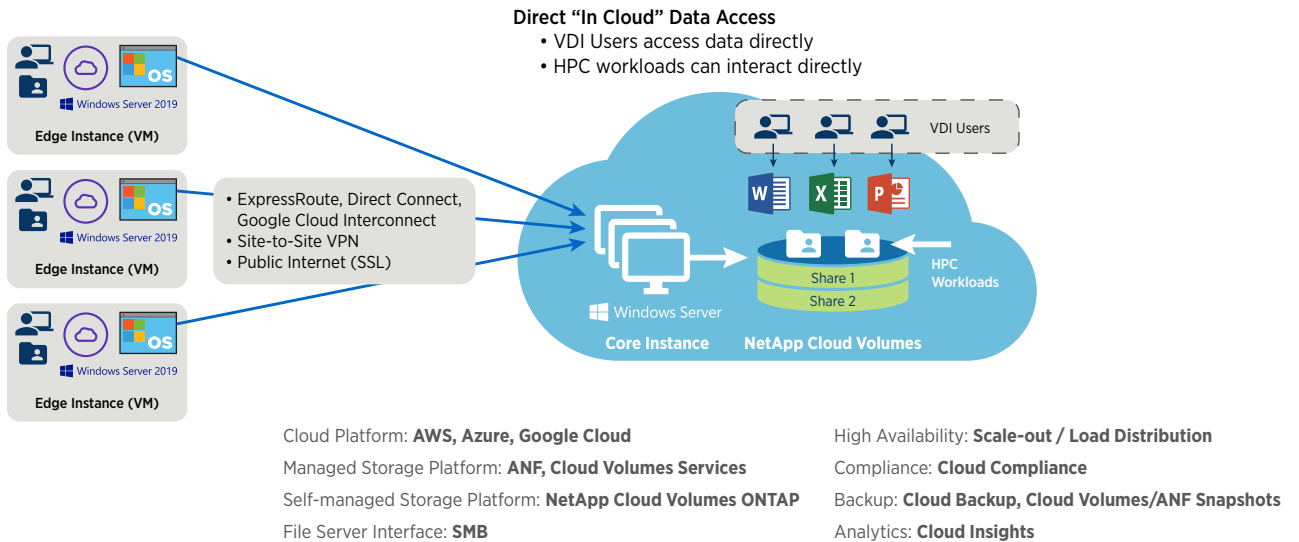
Direct “In Cloud” Data Access
• VDI Users access data directly
• HPC workloads can interact directly

OS
Windows Server 2019
Edge Instance (VM)

OS
Windows Server 2019
Edge Instance (VM)

OS
Windows Server 2019
Edge Instance (VM)

• ExpressRoute, Direct Connect, Google Cloud Interconnect
• Site-to-Site VPN
• Public Internet (SSL)

VDI Users

W X P

Share 1
Share 2

HPC Workloads

Windows Server
Core Instance
NetApp Cloud Volumes

Cloud Platform: **AWS, Azure, Google Cloud**
Managed Storage Platform: **ANF, Cloud Volumes Services**
Self-managed Storage Platform: **NetApp Cloud Volumes ONTAP**
File Server Interface: **SMB**

High Availability: **Scale-out / Load Distribution**
Compliance: **Cloud Compliance**
Backup: **Cloud Backup, Cloud Volumes/ANF Snapshots**
Analytics: **Cloud Insights**